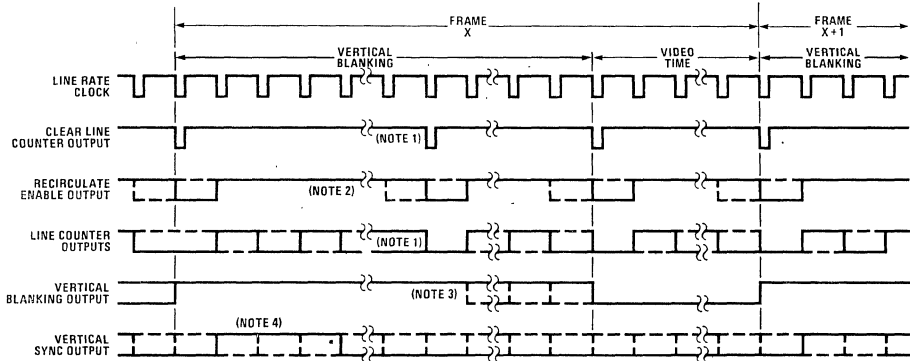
FRAME X

FRAME X+1

VERTICAL BLANKING

VIDEO TIME

VERTICAL BLANKING

LINE RATE CLOCK

CLEAR LINE COUNTER OUTPUT

(NOTE 1)

RECIRCULATE ENABLE OUTPUT

(NOTE 2)

LINE COUNTER OUTPUTS

(NOTE 1)

VERTICAL BLANKING OUTPUT

(NOTE 3)

VERTICAL SYNC OUTPUT

(NOTE 4)